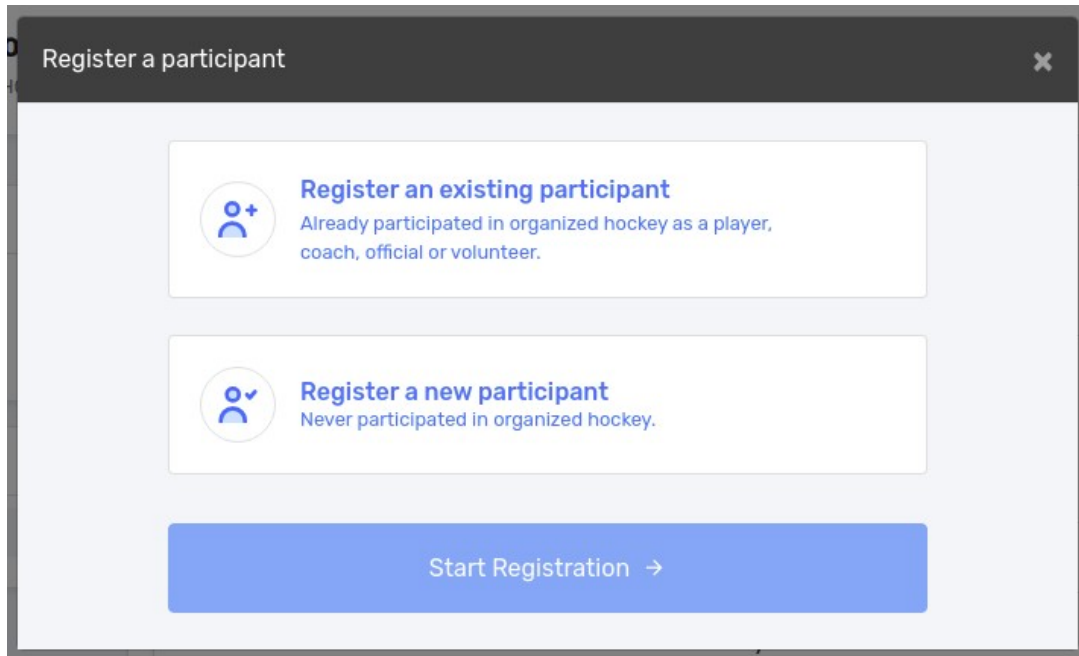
Register a participant

×

Register an existing participant
Already participated in organized hockey as a player, coach, official or volunteer.

Register a new participant
Never participated in organized hockey.

Start Registration →